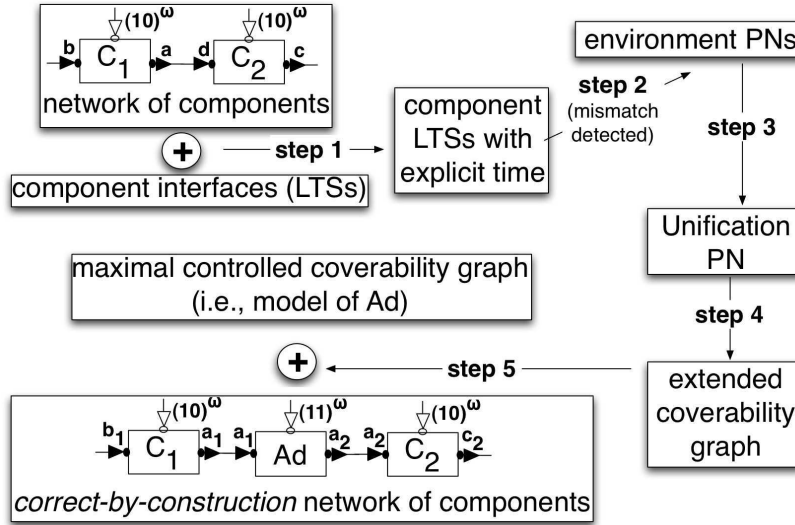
$(10)^{\omega}$ $(10)^{\omega}$

b $C_1$ a d $C_2$ c

network of components

+

component interfaces (LTSs)

step 1

component LTSs with explicit time

step 2 (mismatch detected)

environment PNs

step 3

Unification PN

step 4

extended coverability graph

step 5

maximal controlled coverability graph (i.e., model of Ad)

+

$(10)^{\omega}$ $(11)^{\omega}$ $(10)^{\omega}$

$b_1$ $C_1$ $a_1$ $a_1$ Ad $a_2$ $a_2$ $C_2$ $c_2$

*correct-by-construction* network of components